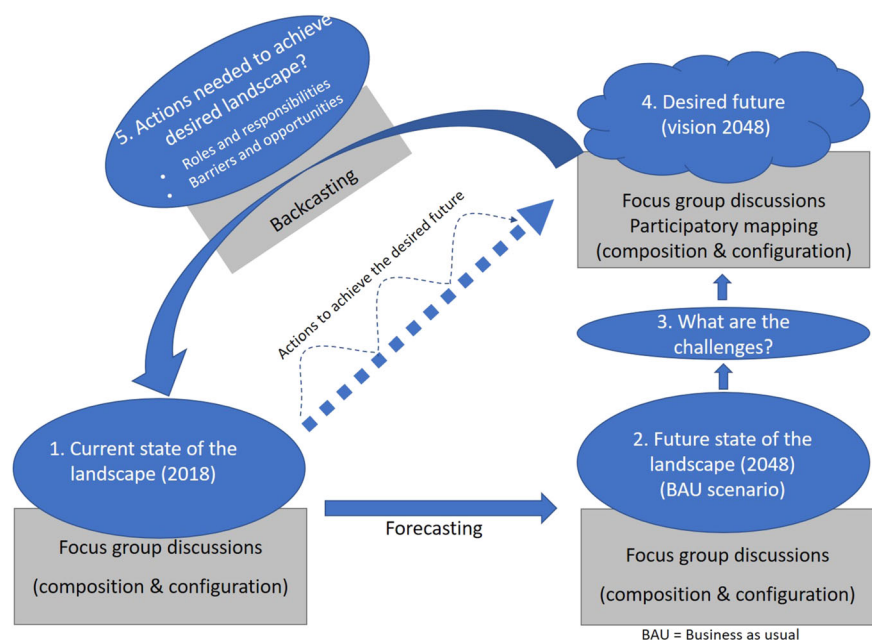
5. Actions needed to achieve desired landscape?
• Roles and responsibilities
• Barriers and opportunities

Backcasting

4. Desired future (vision 2048)

Focus group discussions
Participatory mapping
(composition & configuration)

Actions to achieve the desired future

3. What are the challenges?

1. Current state of the landscape (2018)

Focus group discussions
(composition & configuration)

Forecasting

2. Future state of the landscape (2048) (BAU scenario)

Focus group discussions
(composition & configuration)

BAU = Business as usual